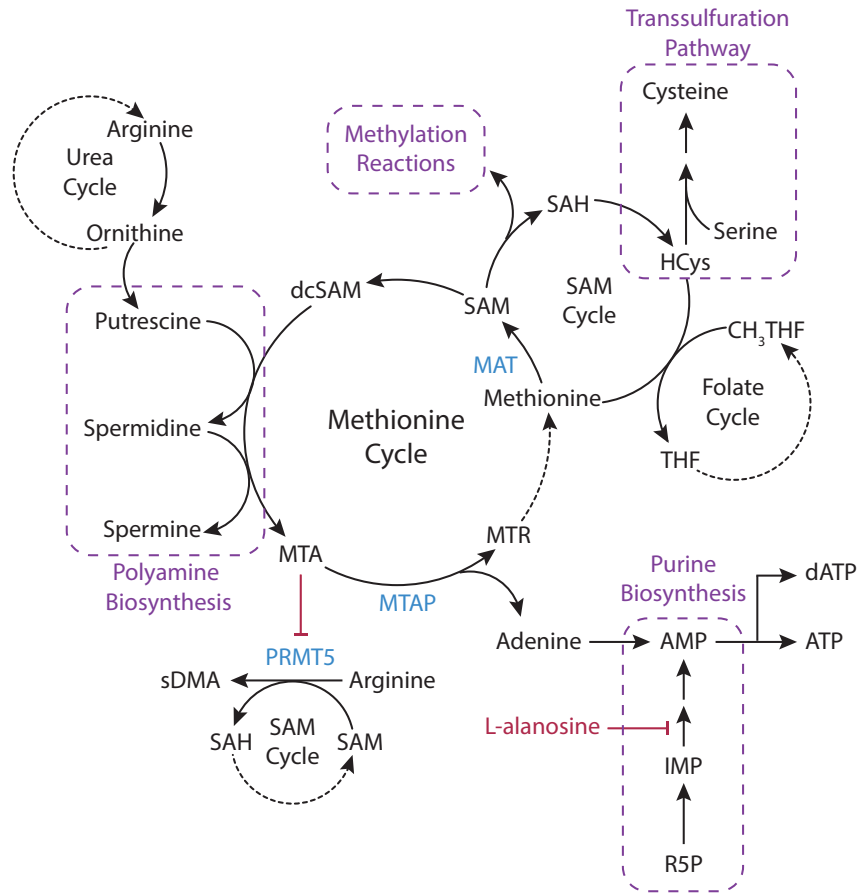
Transsulfuration Pathway

Cysteine

Methylation Reactions

Arginine

Urea Cycle

Ornithine

SAH

Serine

HCys

dcSAM

SAM

SAM Cycle

Putrescine

$CH_3THF$

MAT

Methionine

Folate Cycle

Spermidine

Methionine Cycle

THF

Spermine

MTR

MTA

Polyamine Biosynthesis

MTAP

Purine Biosynthesis

dATP

Adenine

AMP

ATP

PRMT5

sDMA

Arginine

SAH

SAM Cycle

SAM

L-alanosine

IMP

R5P